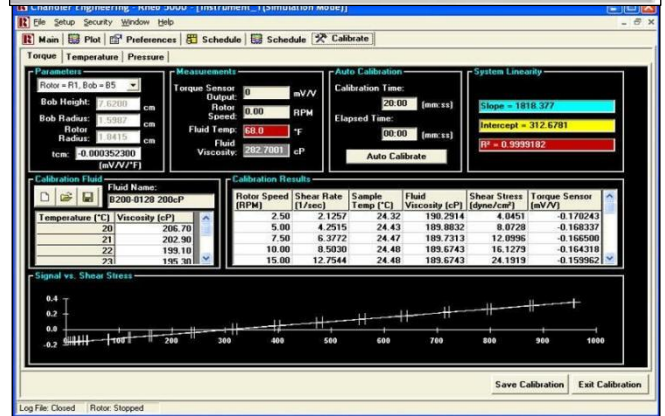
Chandler Engineering - Rheo 3000 - [Instrument_1(Simulation Mode)]
File Setup Security Window Help
Main | Plot | Preferences | Schedule | Schedule | Calibrate
Torque | Temperature | Pressure

Parameters
Rotor = R1, Bob = B5
Bob Height: 7.6200 cm
Bob Radius: 1.5987 cm
Rotor Radius: 1.8415 cm
tcm: -0.000352300 [mV/V/°F]

Measurements
Torque Sensor Output: 0 mV/V
Rotor Speed: 0.00 RPM
Fluid Temp: 68.0 °F
Fluid Viscosity: 282.7001 cP

Auto Calibration
Calibration Time: 20:00 [mm:ss]
Elapsed Time: 00:00 [mm:ss]
Auto Calibrate

System Linearity
Slope = 1818.377
Intercept = 312.6781
R² = 0.9999182

Calibration Fluid
Fluid Name: B200-0128 200cP

| Temperature [°C] | Viscosity [cP] |
|---|---|
| 20 | 206.70 |
| 21 | 202.90 |
| 22 | 199.10 |
| 23 | 195.30 |

Calibration Results

| Rotor Speed [RPM] | Shear Rate [1/sec] | Sample Temp [°C] | Fluid Viscosity [cP] | Shear Stress [dyne/cm²] | Torque Sensor [mV/V] |
|---|---|---|---|---|---|
| 2.50 | 2.1257 | 24.32 | 190.2914 | 4.0451 | -0.170243 |
| 5.00 | 4.2515 | 24.43 | 189.8832 | 8.0728 | -0.168337 |
| 7.50 | 6.3772 | 24.47 | 189.7313 | 12.0996 | -0.166500 |
| 10.00 | 8.5030 | 24.48 | 189.6743 | 16.1279 | -0.164318 |
| 15.00 | 12.7544 | 24.48 | 189.6743 | 24.1919 | -0.159962 |

Signal vs. Shear Stress
0.4
0.2
0.0
-0.2
100 200 300 400 500 600 700 800 900 1000

Save Calibration | Exit Calibration
Log File: Closed | Rotor: Stopped